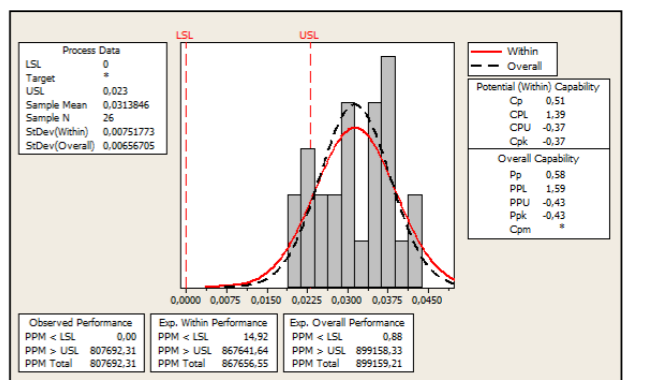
Process Data

| | |
|---|---|
| LSL | 0 |
| Target | * |
| USL | 0,023 |
| Sample Mean | 0,0313846 |
| Sample N | 26 |
| StDev(Within) | 0,00751773 |
| StDev(Overall) | 0,00656705 |

LSL

USL

Within

Overall

Potential (Within) Capability

| | |
|---|---|
| Cp | 0,51 |
| CPL | 1,39 |
| CPU | -0,37 |
| Cpk | -0,37 |

Overall Capability

| | |
|---|---|
| Pp | 0,58 |
| PPL | 1,59 |
| PPU | -0,43 |
| Ppk | -0,43 |
| Cpm | * |

0,0000 0,0075 0,0150 0,0225 0,0300 0,0375 0,0450

Observed Performance

| | |
|---|---|
| PPM < LSL | 0,00 |
| PPM > USL | 807692,31 |
| PPM Total | 807692,31 |

Exp. Within Performance

| | |
|---|---|
| PPM < LSL | 14,92 |
| PPM > USL | 867641,64 |
| PPM Total | 867656,55 |

Exp. Overall Performance

| | |
|---|---|
| PPM < LSL | 0,88 |
| PPM > USL | 899158,33 |
| PPM Total | 899159,21 |